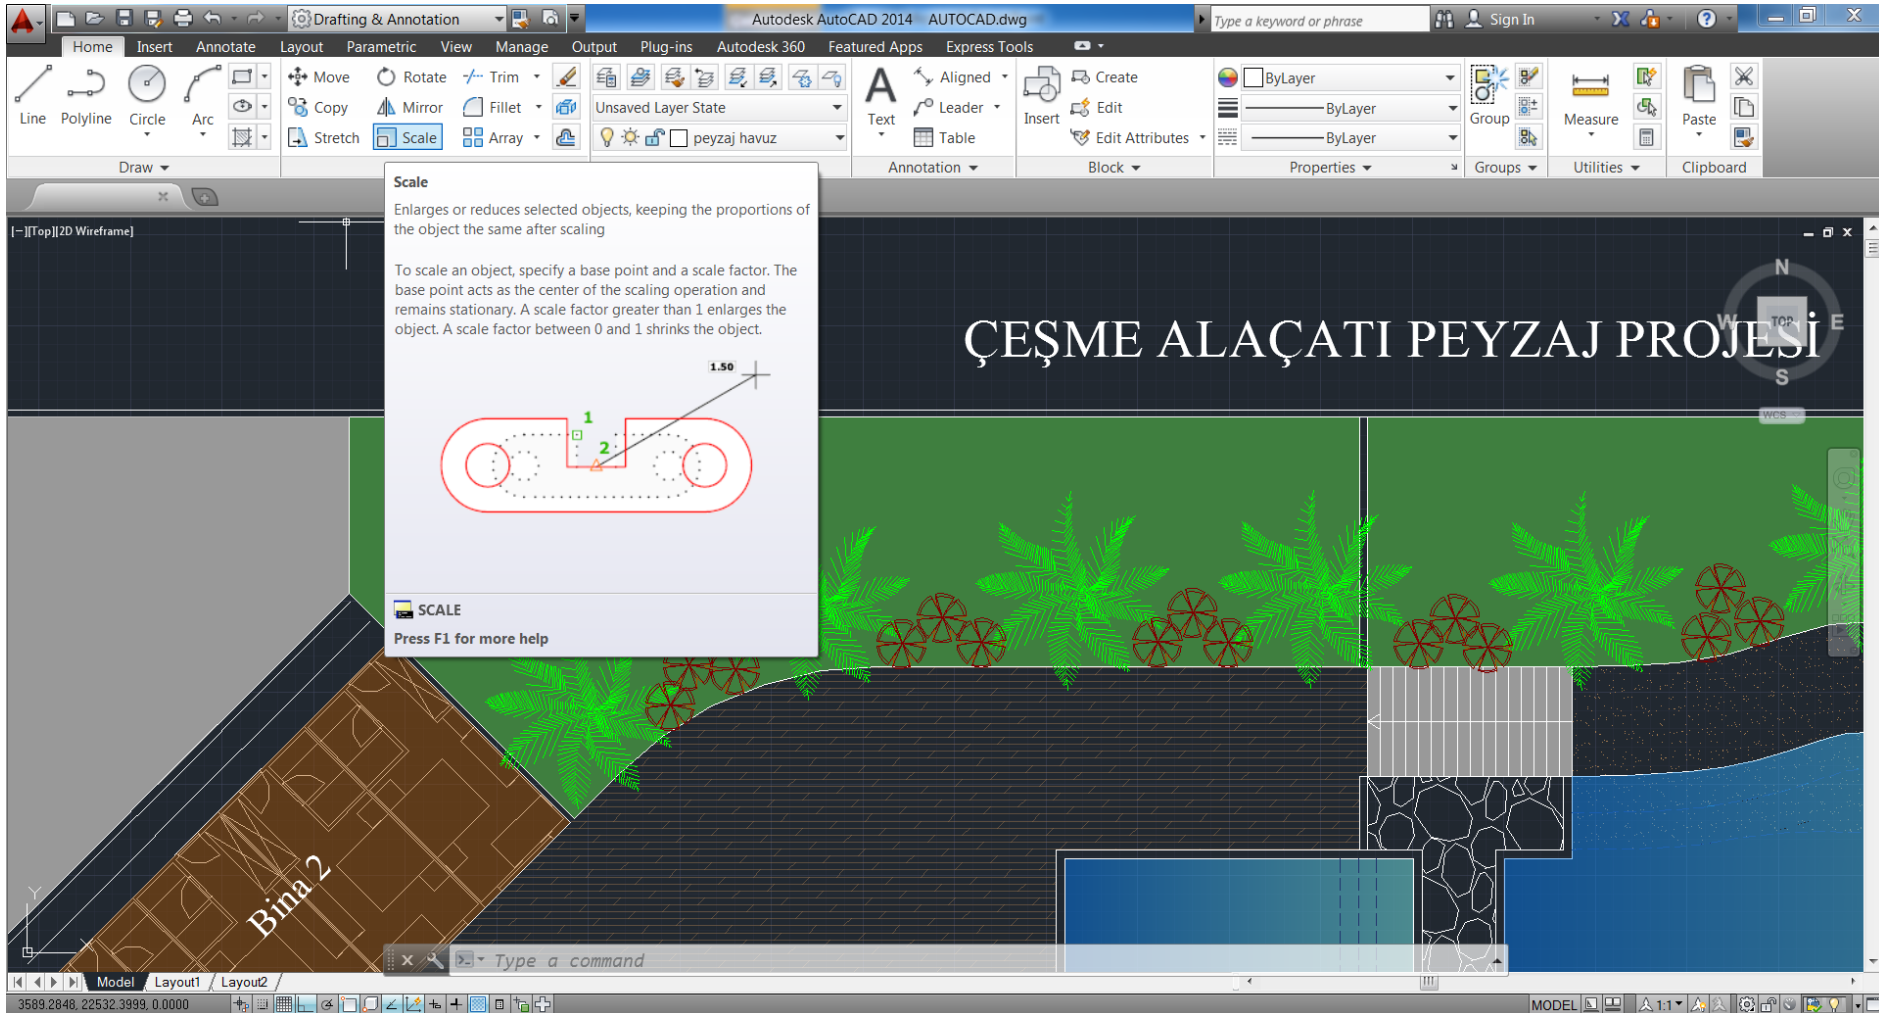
Drafting & Annotation
Autodesk AutoCAD 2014 AUTOCAD.dwg
Type a keyword or phrase
Sign In

Home Insert Annotate Layout Parametric View Manage Output Plug-ins Autodesk 360 Featured Apps Express Tools

Line Polyline Circle Arc
Move Rotate Trim
Copy Mirror Fillet
Stretch Scale Array
Draw
Unsaved Layer State
peyzaj havuz
Text
Aligned
Leader
Table
Annotation
Insert
Create
Edit
Edit Attributes
Block
ByLayer
ByLayer
ByLayer
Properties
Group
Groups
Measure
Utilities
Paste
Clipboard

Scale
Enlarges or reduces selected objects, keeping the proportions of the object the same after scaling

To scale an object, specify a base point and a scale factor. The base point acts as the center of the scaling operation and remains stationary. A scale factor greater than 1 enlarges the object. A scale factor between 0 and 1 shrinks the object.

1.50
1
2

SCALE
Press F1 for more help

[−][Top][2D Wireframe]
N
W TOP E
S
WCS

ÇEŞME ALAÇATI PEYZAJ PROJESİ

Bina 2

Type a command

Model Layout1 Layout2
3589.2848, 22532.3999, 0.0000
MODEL 1:1